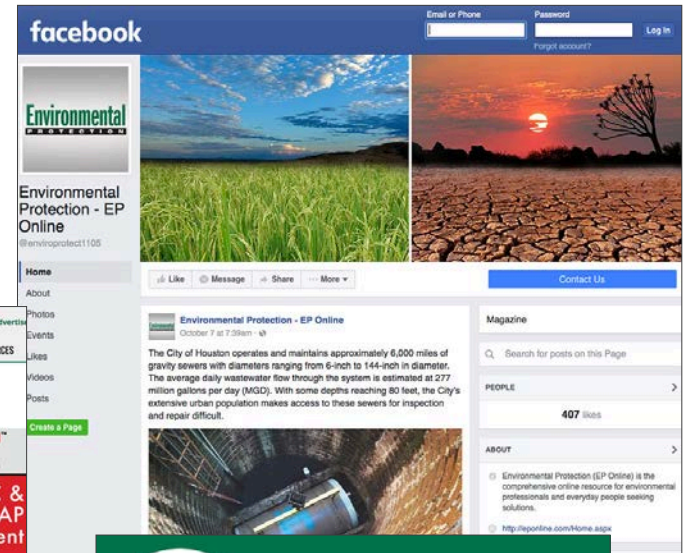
facebook

Email or Phone

Password

Log In

Forgot account?

Environmental
PROTECTION

Environmental Protection - EP Online

@enviroprotect1105

Home

About

Photos

Events

Likes

Videos

Posts

Create a Page

Like

Message

Share

More

Contact Us

Environmental Protection - EP Online

October 7 at 7:39am

The City of Houston operates and maintains approximately 6,000 miles of gravity sewers with diameters ranging from 6-inch to 144-inch in diameter. The average daily wastewater flow through the system is estimated at 277 million gallons per day (MGD). With some depths reaching 80 feet, the City's extensive urban population makes access to these sewers for inspection and repair difficult.

Magazine

Search for posts on this Page

PEOPLE

407 likes

ABOUT

Environmental Protection (EP Online) is the comprehensive online resource for environmental professionals and everyday people seeking solutions.

http://eponline.com/Home.aspx

dvertis

CES

S &
AP
ent